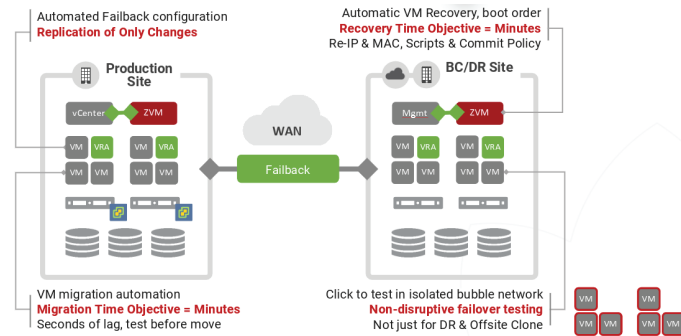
Automated Failback configuration
Replication of Only Changes

Automatic VM Recovery, boot order
Recovery Time Objective = Minutes
Re-IP & MAC, Scripts & Commit Policy

Production Site

vCenter ZVM

VM VRA VM VRA
VM VM VM VM

WAN

Failback

BC/DR Site

Mgmt ZVM

VM VRA VM VRA
VM VM VM VM

VM migration automation
Migration Time Objective = Minutes
Seconds of lag, test before move

Click to test in isolated bubble network
Non-disruptive failover testing
Not just for DR & Offsite Clone

VM VM
VM VM VM VM